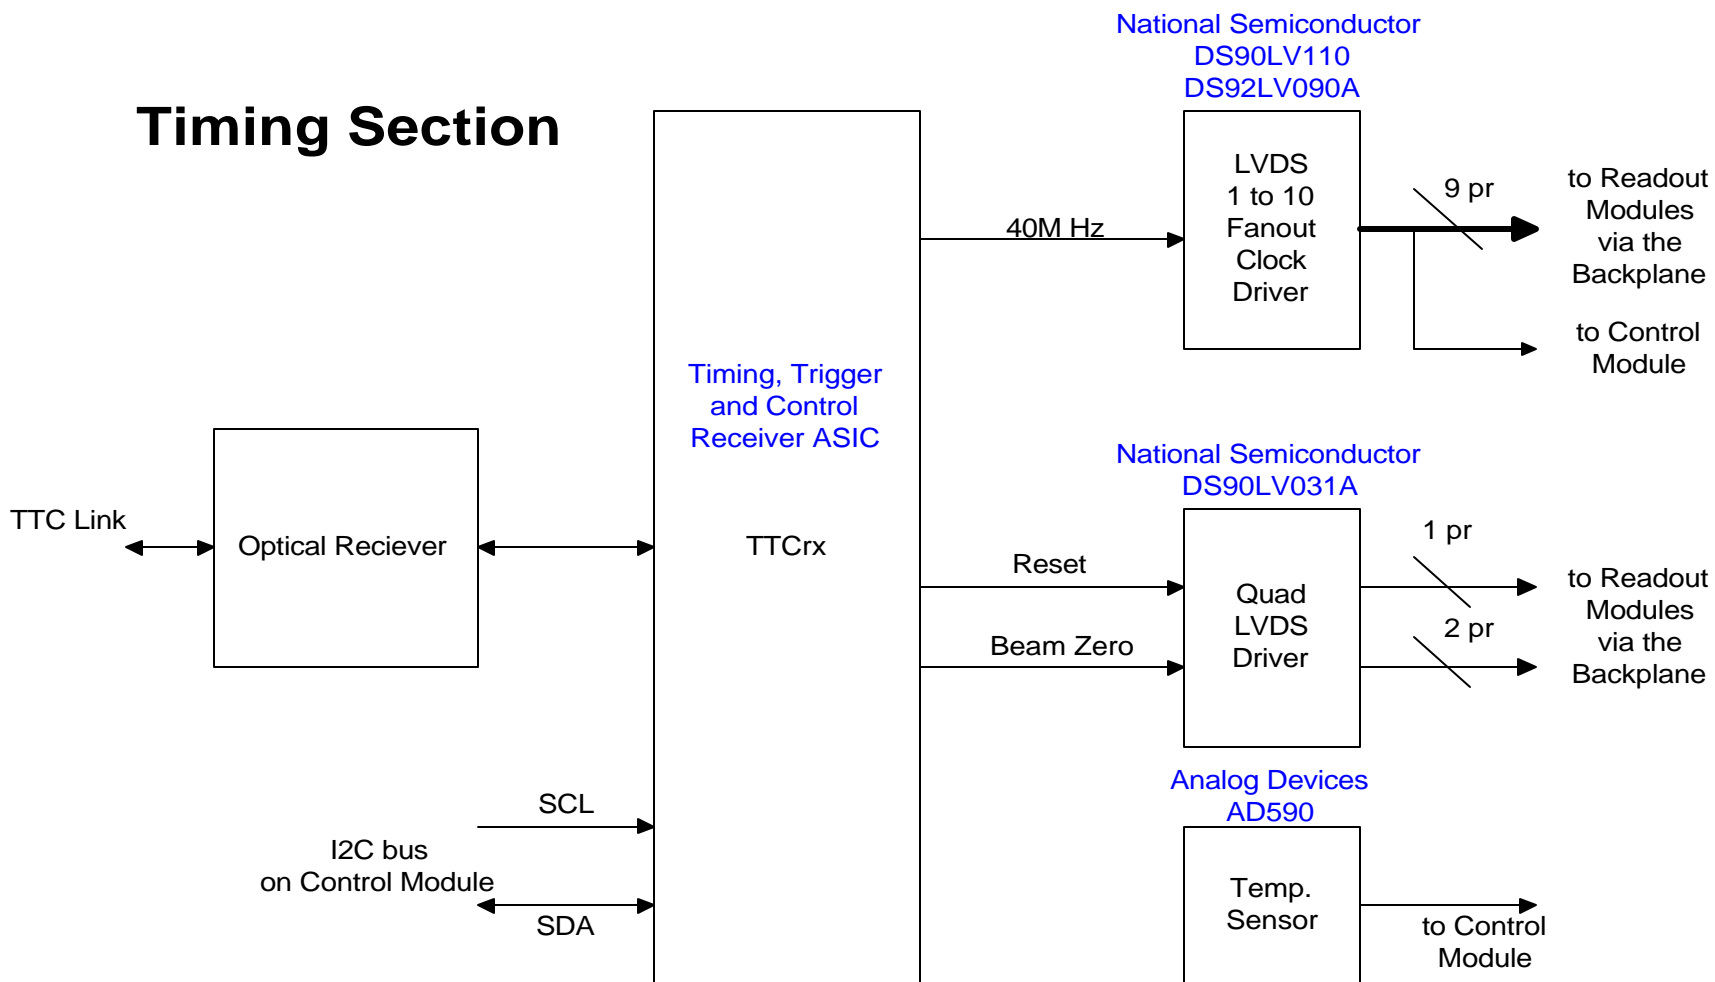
Timing Section

National Semiconductor
DS90LV110
DS92LV090A

LVDS
1 to 10
Fanout
Clock
Driver

40M Hz

9 pr

to Readout
Modules
via the
Backplane

to Control
Module

Timing, Trigger
and Control
Receiver ASIC

TTCrx

TTC Link

Optical Reciever

National Semiconductor
DS90LV031A

Reset

Beam Zero

Quad
LVDS
Driver

1 pr

2 pr

to Readout
Modules
via the
Backplane

Analog Devices
AD590

SCL

I2C bus
on Control Module

SDA

Temp.
Sensor

to Control
Module